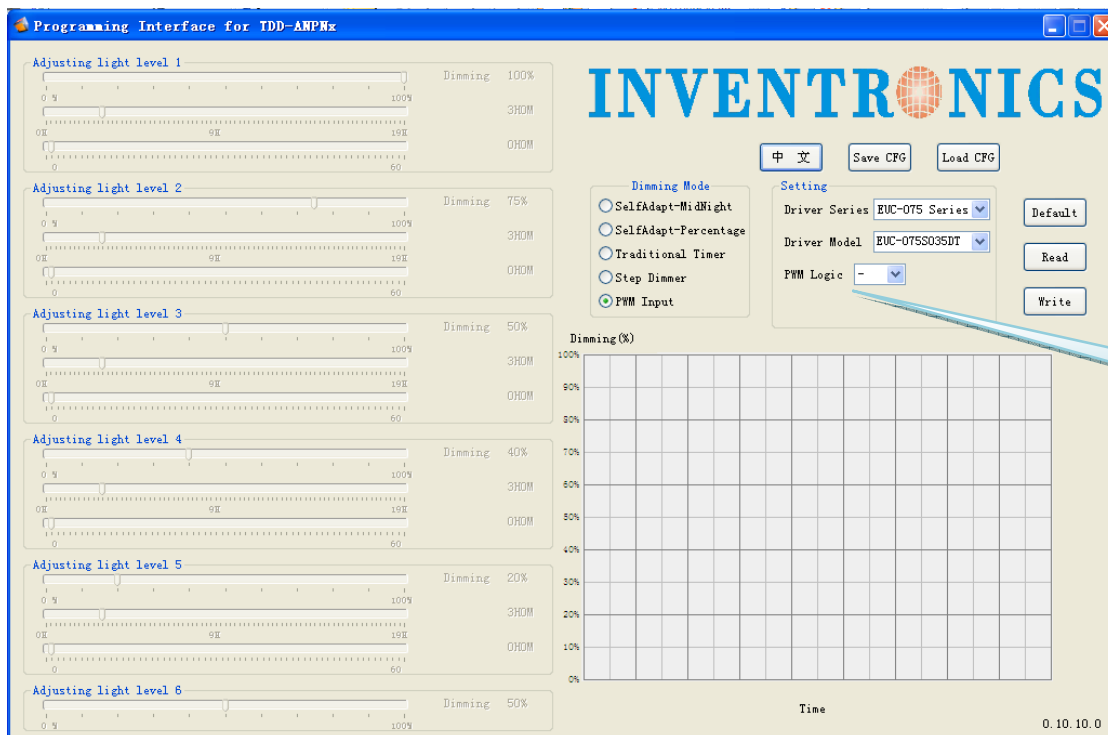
Programming Interface for TDD-ANPNx

Adjusting light level 1
Dimming 100%
0 % 100%
3H0M
0H 9H 19H
0H0M
0 60

Adjusting light level 2
Dimming 75%
0 % 100%
3H0M
0H 9H 19H
0H0M
0 60

Adjusting light level 3
Dimming 50%
0 % 100%
3H0M
0H 9H 19H
0H0M
0 60

Adjusting light level 4
Dimming 40%
0 % 100%
3H0M
0H 9H 19H
0H0M
0 60

Adjusting light level 5
Dimming 20%
0 % 100%
3H0M
0H 9H 19H
0H0M
0 60

Adjusting light level 6
Dimming 50%
0 % 100%

INVENTRONICS

中 文
Save CFG
Load CFG

Dimming Mode
SelfAdapt-MidNight
SelfAdapt-Percentage
Traditional Timer
Step Dimmer
PWM Input

Setting
Driver Series EUC-075 Series
Driver Model EUC-075S035DT
PWM Logic -

Default
Read
Write

Dimming(%)
100%
90%
80%
70%
60%
50%
40%
30%
20%
10%
0%
Time

0.10.10.0